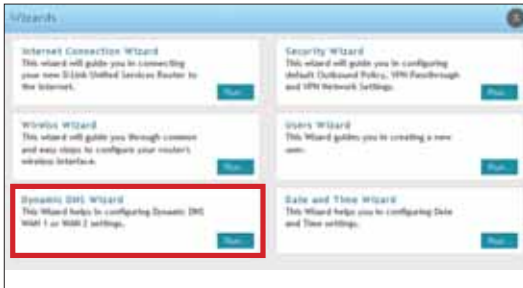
Wizards

Internet Connection Wizard
This wizard will guide you in connecting your new D-Link Unified Services Router to the Internet.
Run

Security Wizard
This wizard will guide you in configuring default Outbound Policy, VPN Passthrough and VPN Network Settings.
Run

Wireless Wizard
This wizard will guide you through common and easy steps to configure your router's wireless interface.
Run

Users Wizard
This Wizard guides you to creating a new user.
Run

Dynamic DNS Wizard
This Wizard helps in configuring Dynamic DNS WAN 1 or WAN 2 settings.
Run

Date and Time Wizard
This Wizard helps you in configuring Date and Time settings.
Run